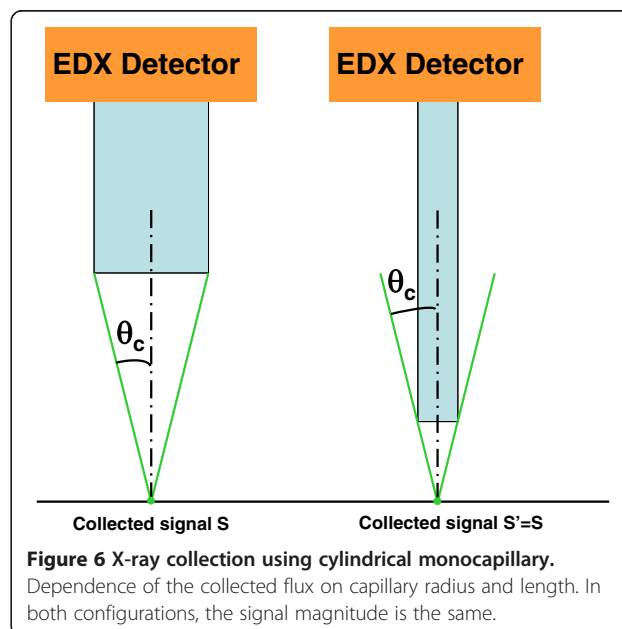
EDX Detector

EDX Detector

$\theta_c$

$\theta_c$

Collected signal S

Collected signal S'=S

**Figure 6 X-ray collection using cylindrical monocapillary.** Dependence of the collected flux on capillary radius and length. In both configurations, the signal magnitude is the same.